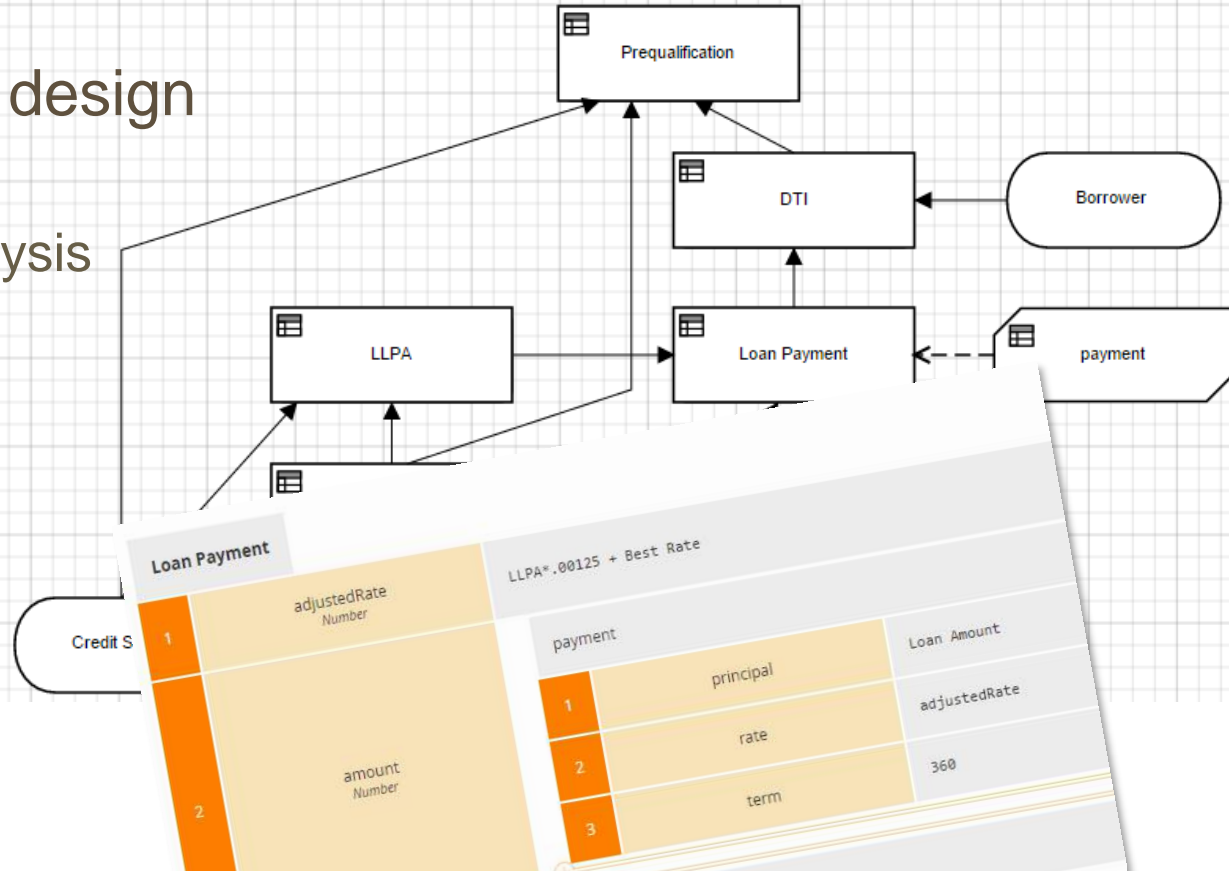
design

ysis

Prequalification

DTI

Borrower

LLPA

Loan Payment

payment

Credit S

Loan Payment

| | | |
|---|---|---|
| 1 | adjustedRate Number | LLPA*.00125 + Best Rate |
| 2 | amount Number | payment |

| | payment | Loan Amount |
|---|---|---|
| 1 | principal | adjustedRate |
| 2 | rate | 360 |
| 3 | term | |